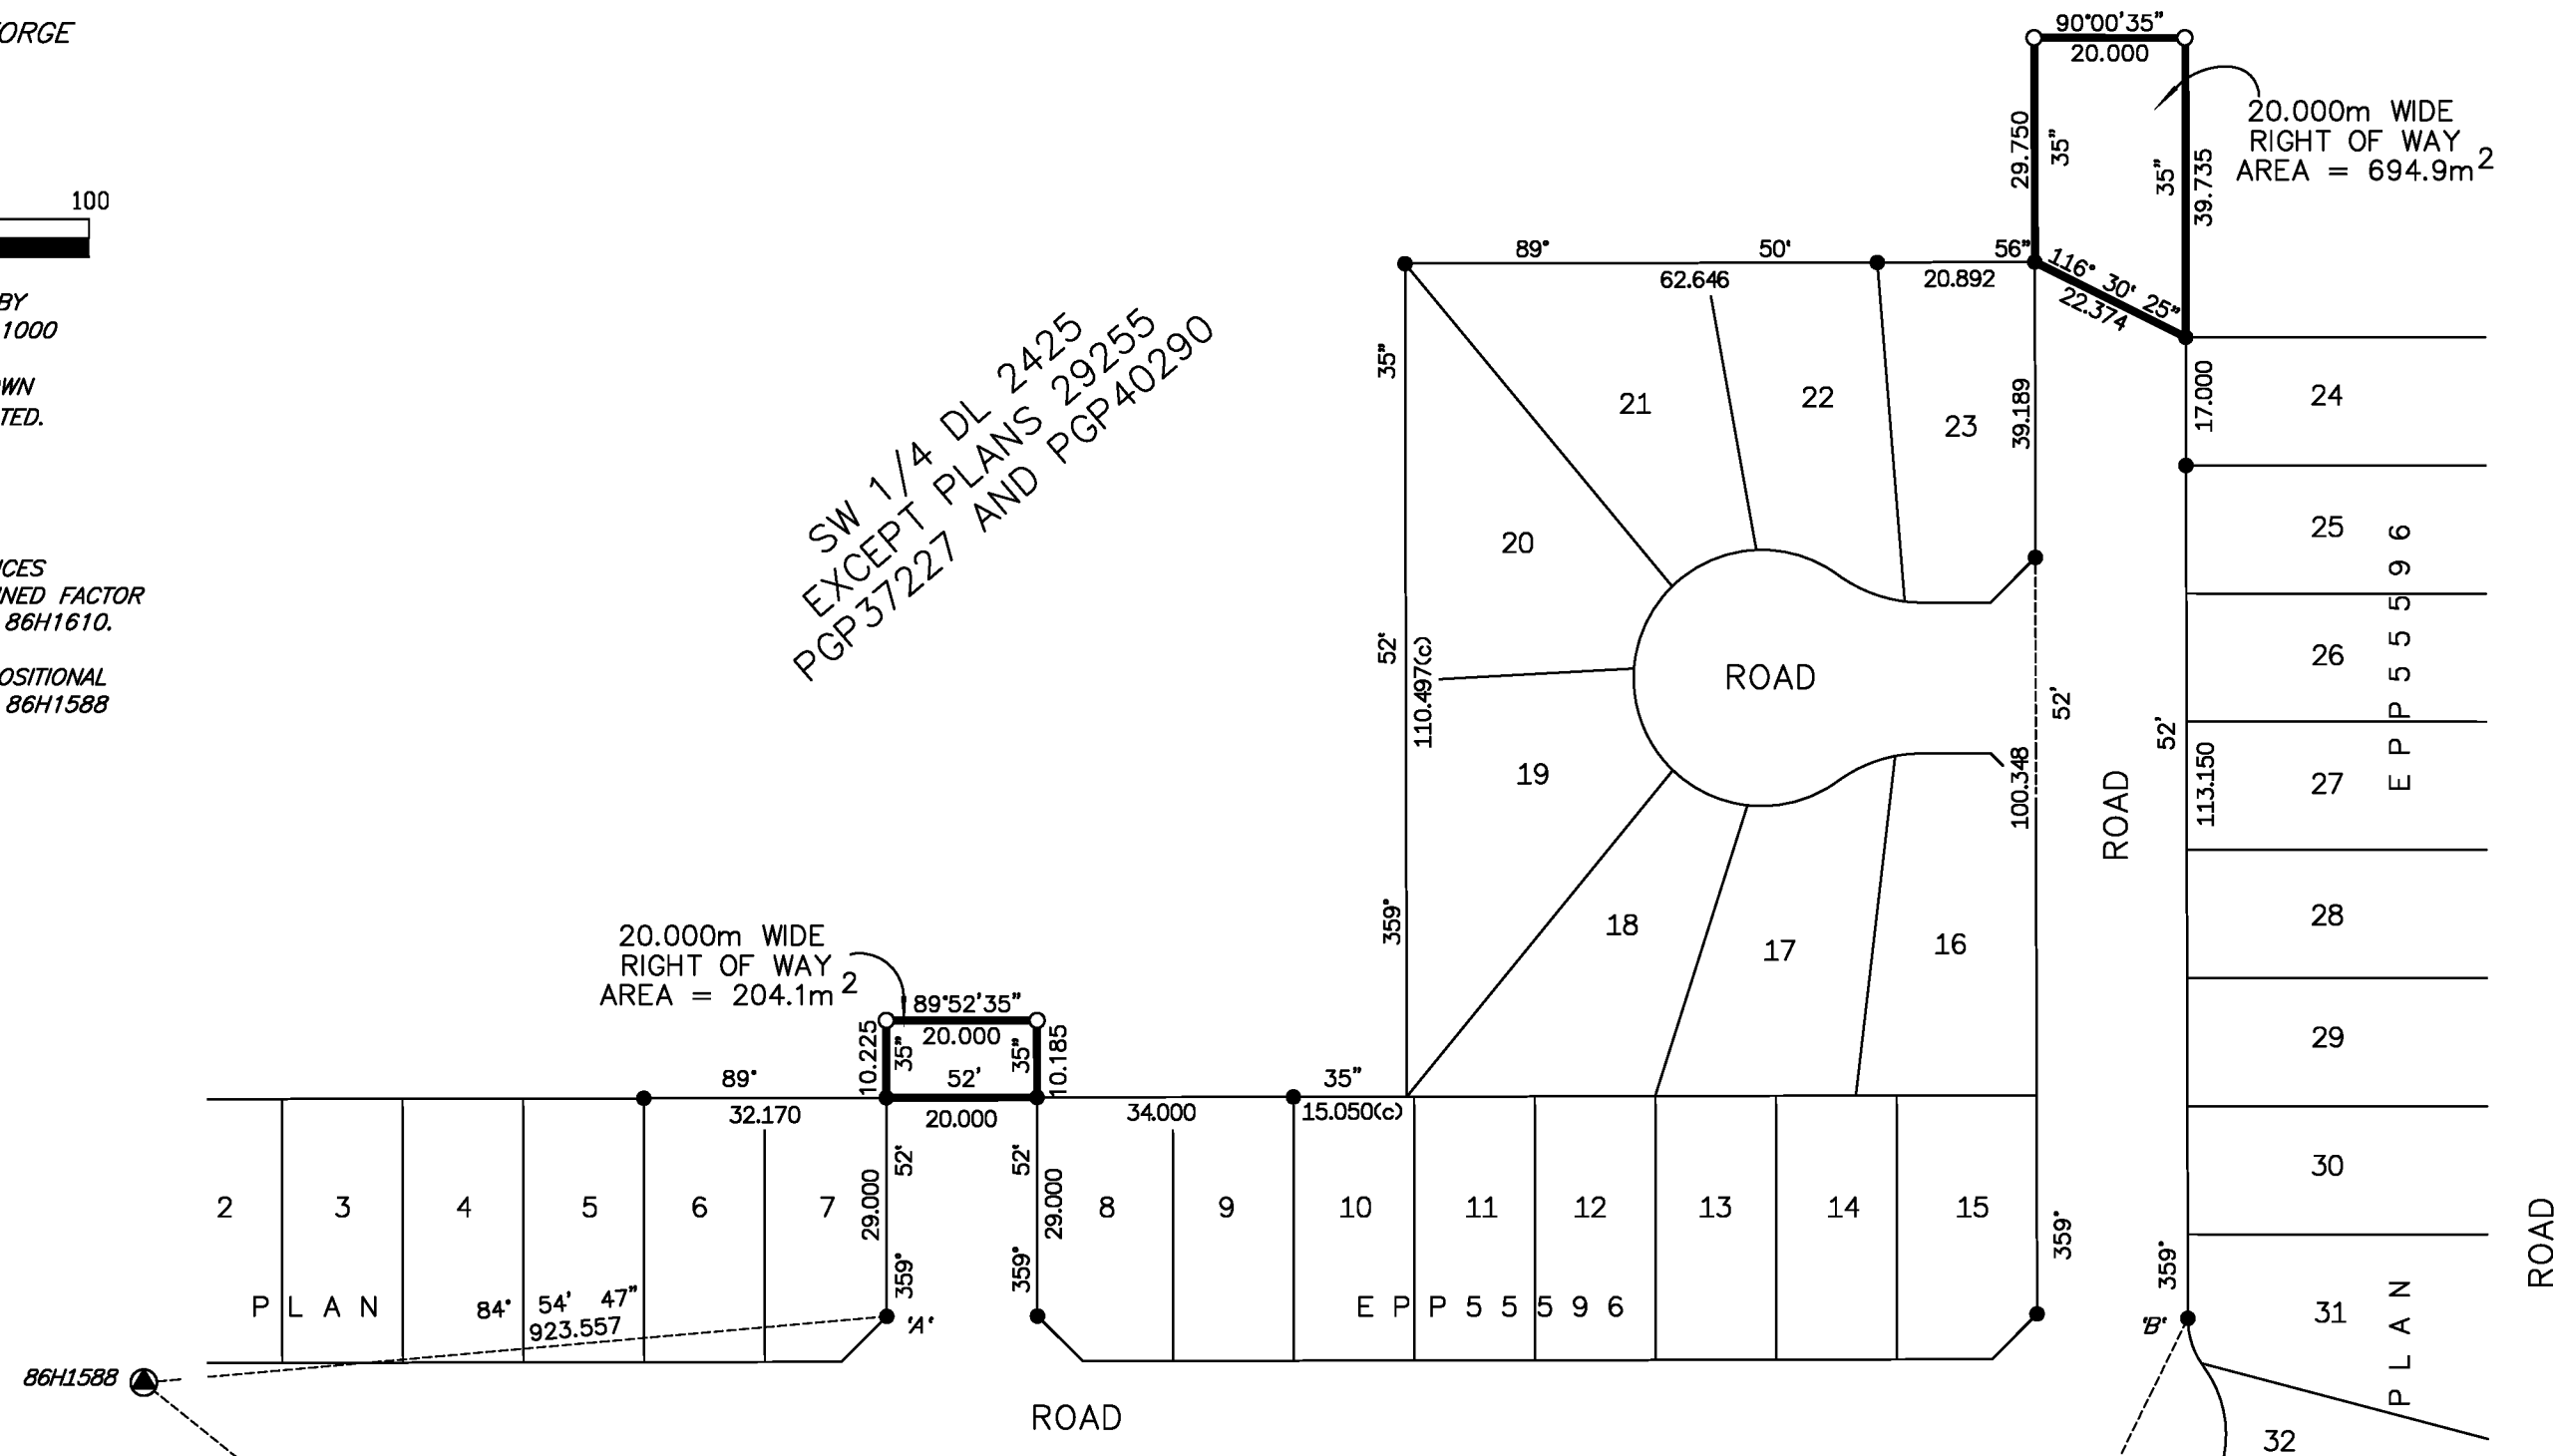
ORGE

100

BY
1000

WN
TED.

ICES
NED FACTOR
86H1610.

OSITIONAL
86H1588

SW 1/4 DL 2425
EXCEPT PLANS 29255
PGP37227 AND PGP40290

90°00'35"
20.000

20.000m WIDE
RIGHT OF WAY
AREA = 694.9m$^2$

29.750
35"
35"
39.735

89°
50'
56"
62.646
20.892
116° 30' 25"
22.374

35"
21
22
23
39.189
17.000
24
25
26
27
28
29
30
31
32

20
19
18
17
16
ROAD
52'
110.497(c)
52'
100.348
52'
113.150
ROAD
359°

EPP55596

20.000m WIDE
RIGHT OF WAY
AREA = 204.1m$^2$

89°52'35"
20.000
10.225
35"
35"
10.185
52'
89°
32.170
20.000
34.000
35"
15.050(c)

2
3
4
5
6
7
8
9
10
11
12
13
14
15

29.000
52'
52'
29.000
359°
359°
359°
359°

PLAN
84° 54' 47"
923.557
'A'
'B'
EPP55596
PLAN

86H1588

ROAD
ROAD